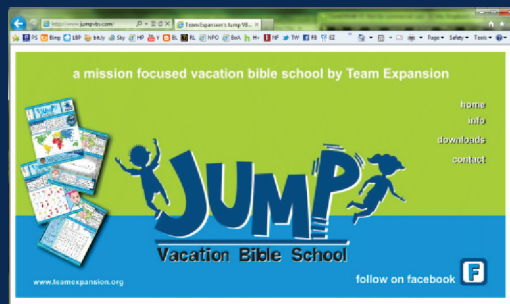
http://www.jumpvbs.com/
TeamExpansion's Jump VB...
Page ▾ Safety ▾ Tools ▾

a mission focused vacation bible school by Team Expansion

home
info
downloads
contact

JUMP
Vacation Bible School

www.teamexpansion.org

follow on facebook